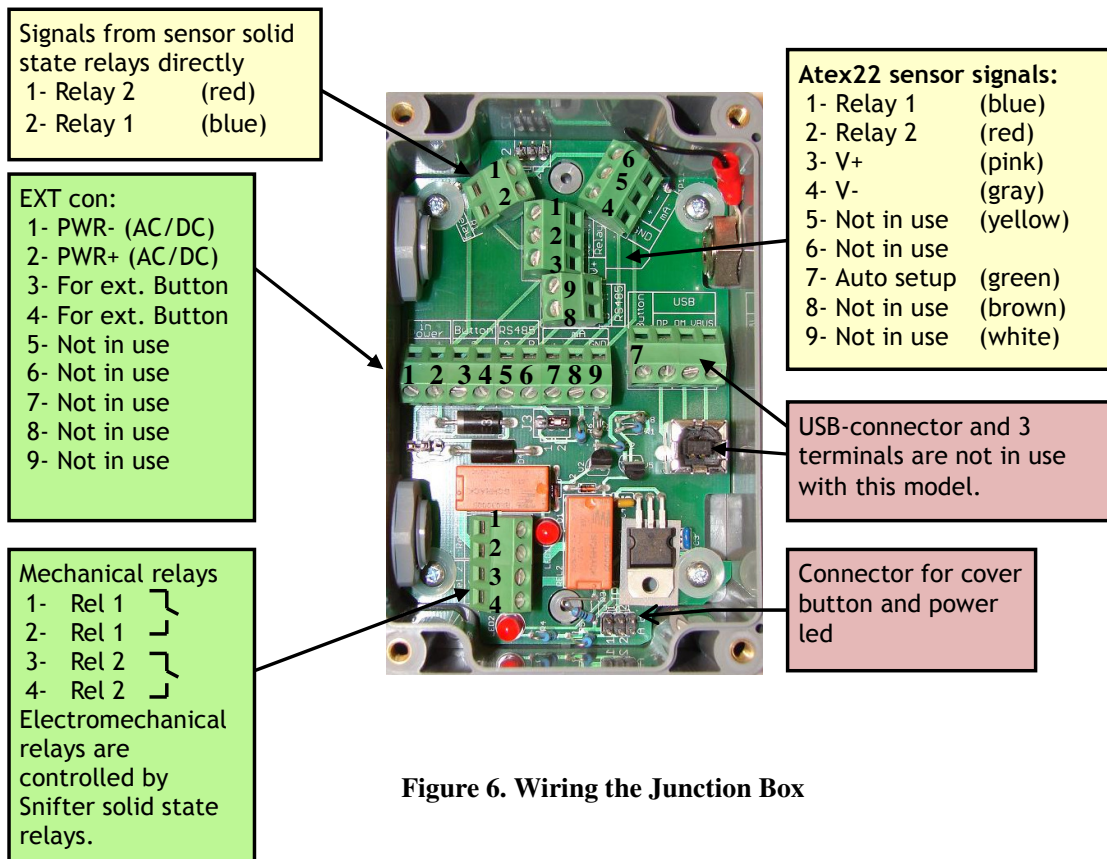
Signals from sensor solid state relays directly
1- Relay 2 (red)
2- Relay 1 (blue)

EXT con:
1- PWR- (AC/DC)
2- PWR+ (AC/DC)
3- For ext. Button
4- For ext. Button
5- Not in use
6- Not in use
7- Not in use
8- Not in use
9- Not in use

Mechanical relays
1- Rel 1
2- Rel 1
3- Rel 2
4- Rel 2
Electromechanical relays are controlled by Snifter solid state relays.

Atex22 sensor signals:
1- Relay 1 (blue)
2- Relay 2 (red)
3- V+ (pink)
4- V- (gray)
5- Not in use (yellow)
6- Not in use
7- Auto setup (green)
8- Not in use (brown)
9- Not in use (white)

USB-connector and 3 terminals are not in use with this model.

Connector for cover button and power led

1 2 6 5 4 1 2 3 9 8 7
1 2 3 4 5 6 7 8 9
1 2 3 4
USB
Button RS485

Figure 6. Wiring the Junction Box